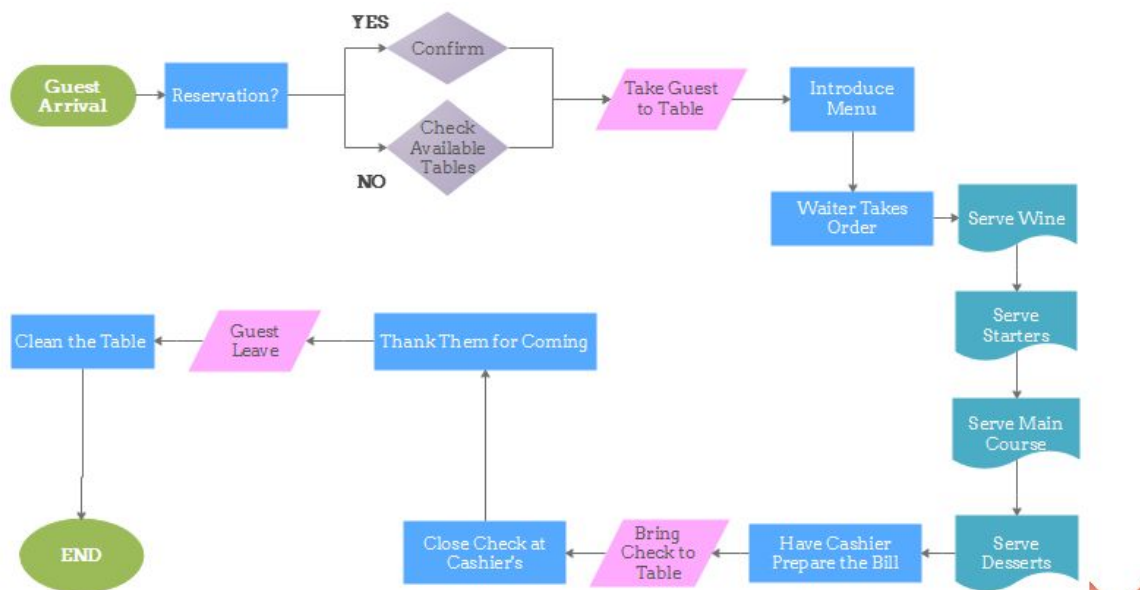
Guest Arrival

Reservation?

YES

Confirm

Check Available Tables

NO

Take Guest to Table

Introduce Menu

Waiter Takes Order

Serve Wine

Serve Starters

Serve Main Course

Serve Desserts

Have Cashier Prepare the Bill

Bring Check to Table

Close Check at Cashier's

Thank Them for Coming

Guest Leave

Clean the Table

END